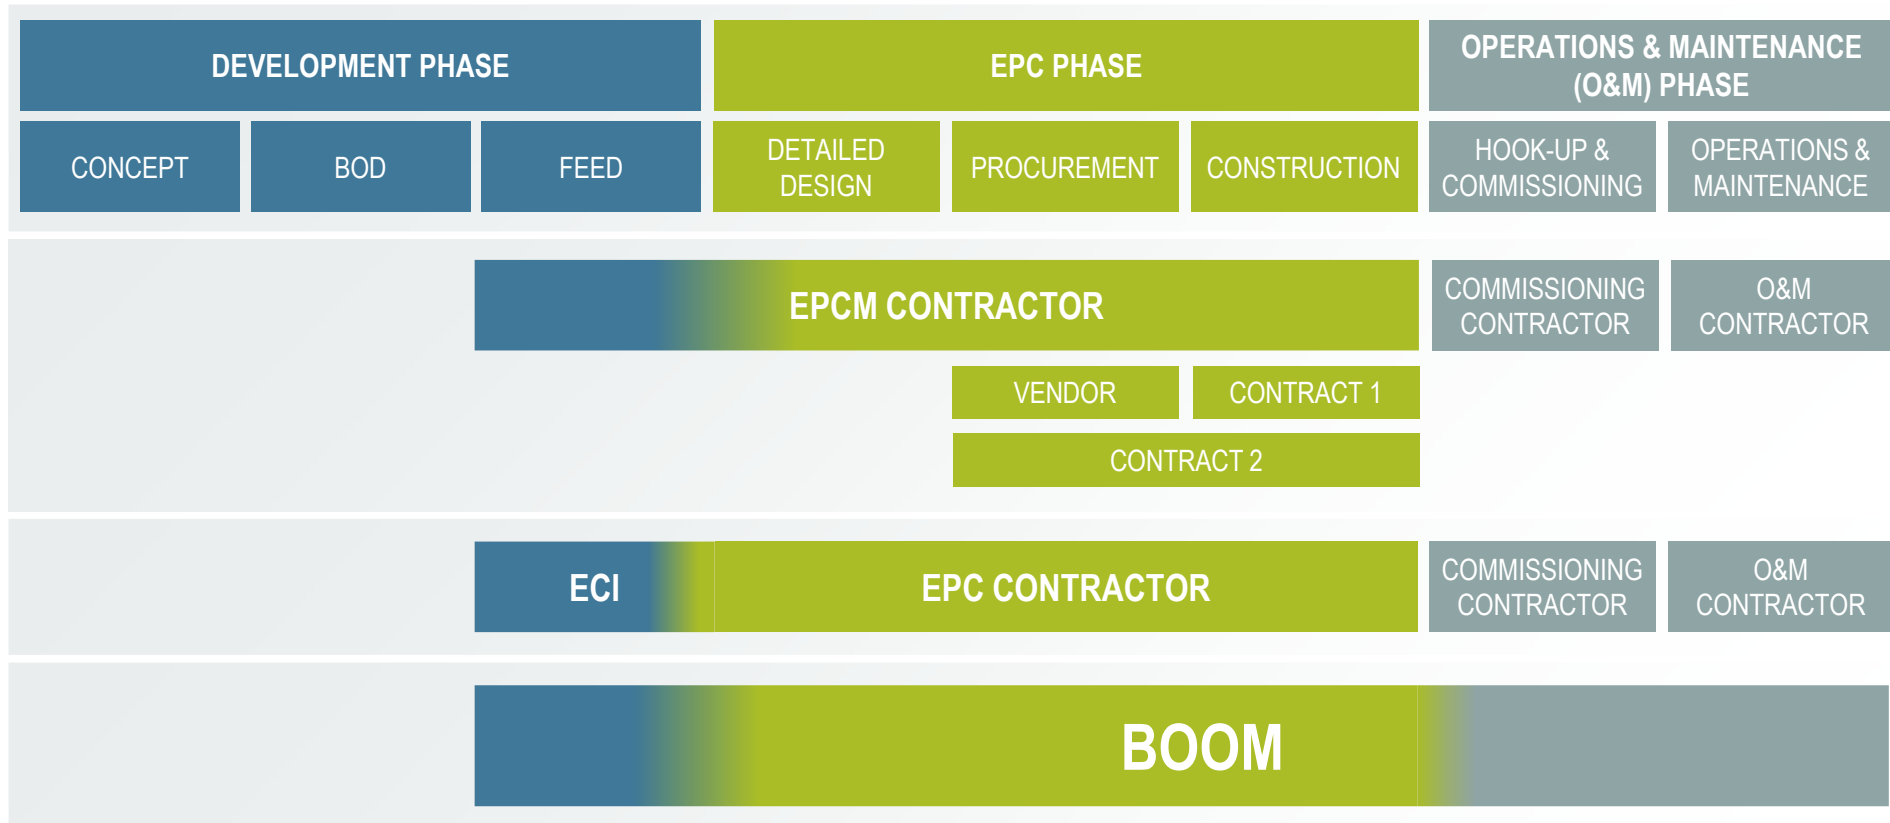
DEVELOPMENT PHASE

EPC PHASE

OPERATIONS & MAINTENANCE (O&M) PHASE

CONCEPT

BOD

FEED

DETAILED DESIGN

PROCUREMENT

CONSTRUCTION

HOOK-UP & COMMISSIONING

OPERATIONS & MAINTENANCE

EPCM CONTRACTOR

COMMISSIONING CONTRACTOR

O&M CONTRACTOR

VENDOR

CONTRACT 1

CONTRACT 2

ECI

EPC CONTRACTOR

COMMISSIONING CONTRACTOR

O&M CONTRACTOR

BOOM